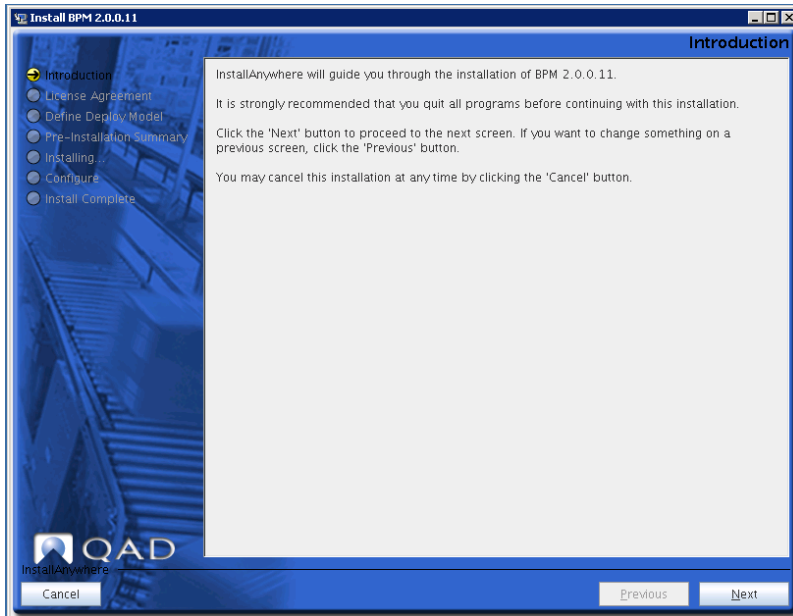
Install BPM 2.0.0.11

Introduction

Introduction
License Agreement
Define Deploy Model
Pre-Installation Summary
Installing...
Configure
Install Complete

InstallAnywhere will guide you through the installation of BPM 2.0.0.11.

It is strongly recommended that you quit all programs before continuing with this installation.

Click the 'Next' button to proceed to the next screen. If you want to change something on a previous screen, click the 'Previous' button.

You may cancel this installation at any time by clicking the 'Cancel' button.

QAD

InstallAnywhere

Cancel

Previous

Next